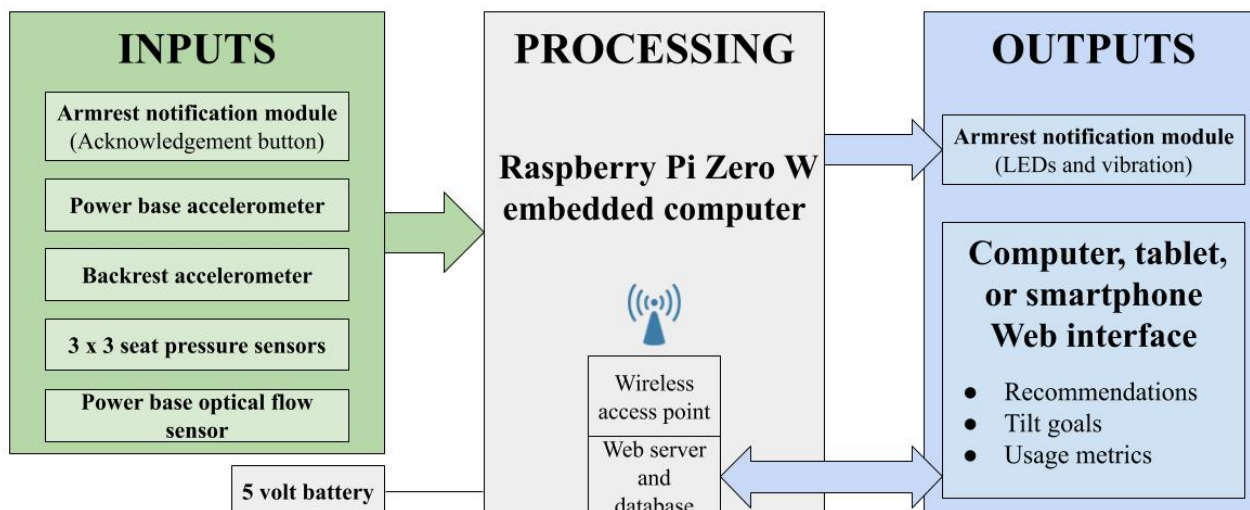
INPUTS

Armrest notification module
(Acknowledgement button)

Power base accelerometer

Backrest accelerometer

3 x 3 seat pressure sensors

Power base optical flow sensor

5 volt battery

PROCESSING

Raspberry Pi Zero W embedded computer

Wireless access point

Web server and database

OUTPUTS

Armrest notification module
(LEDs and vibration)

Computer, tablet, or smartphone Web interface

● Recommendations
● Tilt goals
● Usage metrics